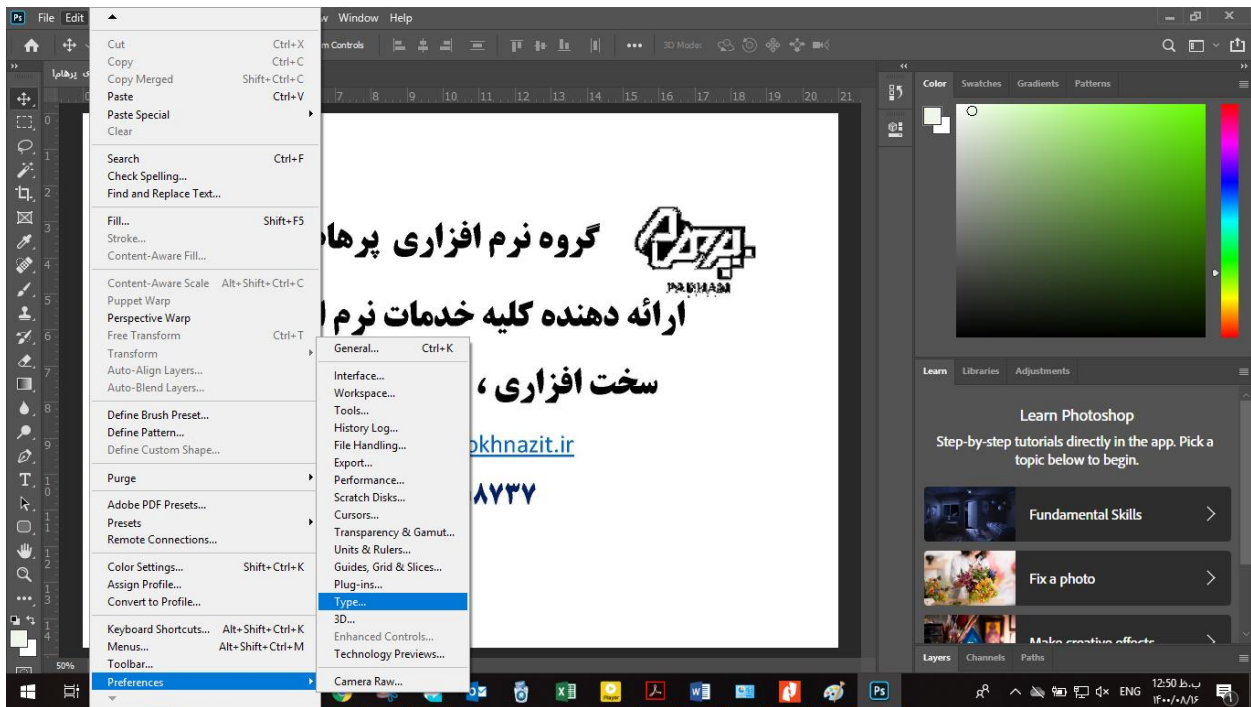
Ps File Edit w Window Help

m Controls 3D Mode:

Cut Ctrl+X
Copy Ctrl+C
Copy Merged Shift+Ctrl+C
Paste Ctrl+V
Paste Special
Clear

Search Ctrl+F
Check Spelling...
Find and Replace Text...

Fill... Shift+F5
Stroke...
Content-Aware Fill...

Content-Aware Scale Alt+Shift+Ctrl+C
Puppet Warp
Perspective Warp
Free Transform Ctrl+T
Transform
Auto-Align Layers...
Auto-Blend Layers...

Define Brush Preset...
Define Pattern...
Define Custom Shape...

Purge

Adobe PDF Presets...
Presets
Remote Connections...

Color Settings... Shift+Ctrl+K
Assign Profile...
Convert to Profile...

Keyboard Shortcuts... Alt+Shift+Ctrl+K
Menus... Alt+Shift+Ctrl+M
Toolbar...
Preferences

General... Ctrl+K
Interface...
Workspace...
Tools...
History Log...
File Handling...
Export...
Performance...
Scratch Disks...
Cursors...
Transparency & Gamut...
Units & Rulers...
Guides, Grid & Slices...
Plug-ins...
Type...
3D...
Enhanced Controls...
Technology Previews...
Camera Raw...

گروه نرم افزاری پرهام
ارائه دهنده کلیه خدمات نرم ا
سخت افزاری ،
pkhnazit.ir
۸۷۳۷

PARHAM

50%

Color Swatches Gradients Patterns

Learn Libraries Adjustments
Learn Photoshop
Step-by-step tutorials directly in the app. Pick a topic below to begin.
Fundamental Skills
Fix a photo
Make creative effects

Layers Channels Paths

ENG 12:50 ب.ظ ۱۴۰۰/۰۸/۱۶